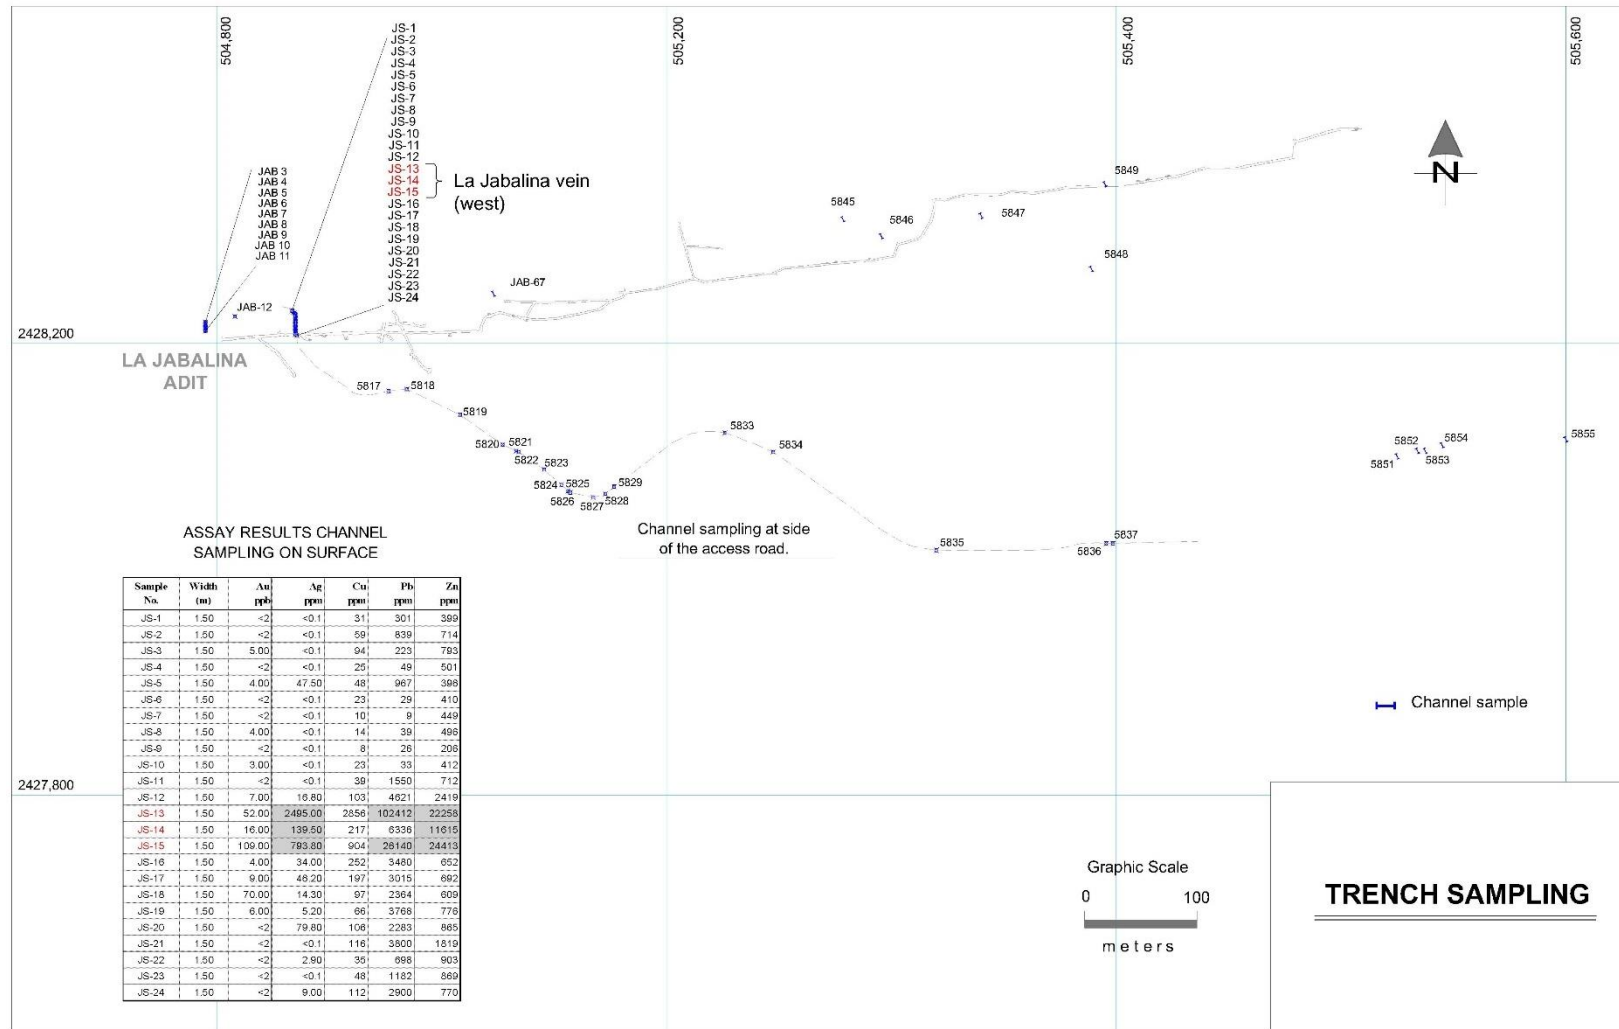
504,800

505,200

505,400

505,600

JS-1
JS-2
JS-3
JS-4
JS-5
JS-6
JS-7
JS-8
JS-9
JS-10
JS-11
JS-12
JS-13
JS-14
JS-15
JS-16
JS-17
JS-18
JS-19
JS-20
JS-21
JS-22
JS-23
JS-24

La Jabalina vein (west)

JAB 3
JAB 4
JAB 5
JAB 6
JAB 7
JAB 8
JAB 9
JAB 10
JAB 11

JAB-12

JAB-67

N

5845
5846
5847
5849
5848

2428,200

LA JABALINA ADIT

5817
5818
5819
5820
5821
5822
5823
5824
5825
5826
5827
5828
5829
5833
5834
5835
5836
5837
5851
5852
5853
5854
5855

Channel sampling at side of the access road.

ASSAY RESULTS CHANNEL SAMPLING ON SURFACE

| Sample No. | Width (m) | Au ppb | Ag ppm | Cu ppm | Pb ppm | Zn ppm |
|---|---|---|---|---|---|---|
| JS-1 | 1.50 | <2 | <0.1 | 31 | 301 | 399 |
| JS-2 | 1.50 | <2 | <0.1 | 59 | 839 | 714 |
| JS-3 | 1.50 | 5.00 | <0.1 | 94 | 223 | 793 |
| JS-4 | 1.50 | <2 | <0.1 | 25 | 49 | 501 |
| JS-5 | 1.50 | 4.00 | 47.50 | 48 | 967 | 398 |
| JS-6 | 1.50 | <2 | <0.1 | 23 | 29 | 410 |
| JS-7 | 1.50 | <2 | <0.1 | 10 | 9 | 449 |
| JS-8 | 1.50 | 4.00 | <0.1 | 14 | 39 | 496 |
| JS-9 | 1.50 | <2 | <0.1 | 8 | 26 | 208 |
| JS-10 | 1.50 | 3.00 | <0.1 | 23 | 33 | 412 |
| JS-11 | 1.50 | <2 | <0.1 | 39 | 1550 | 712 |
| JS-12 | 1.50 | 7.00 | 16.80 | 103 | 4621 | 2419 |
| JS-13 | 1.50 | 52.00 | 2495.00 | 2856 | 102412 | 22258 |
| JS-14 | 1.50 | 16.00 | 139.50 | 217 | 6336 | 11615 |
| JS-15 | 1.50 | 109.00 | 793.80 | 904 | 28140 | 24413 |
| JS-16 | 1.50 | 4.00 | 34.00 | 252 | 3480 | 652 |
| JS-17 | 1.50 | 9.00 | 48.20 | 197 | 3015 | 692 |
| JS-18 | 1.50 | 70.00 | 14.30 | 97 | 2364 | 609 |
| JS-19 | 1.50 | 6.00 | 5.20 | 66 | 3768 | 776 |
| JS-20 | 1.50 | <2 | 79.80 | 106 | 2283 | 865 |
| JS-21 | 1.50 | <2 | <0.1 | 116 | 3800 | 1819 |
| JS-22 | 1.50 | <2 | 2.90 | 35 | 698 | 903 |
| JS-23 | 1.50 | <2 | <0.1 | 48 | 1182 | 869 |
| JS-24 | 1.50 | <2 | 9.00 | 112 | 2900 | 770 |

2427,800

Channel sample

Graphic Scale
0 100
meters

TRENCH SAMPLING